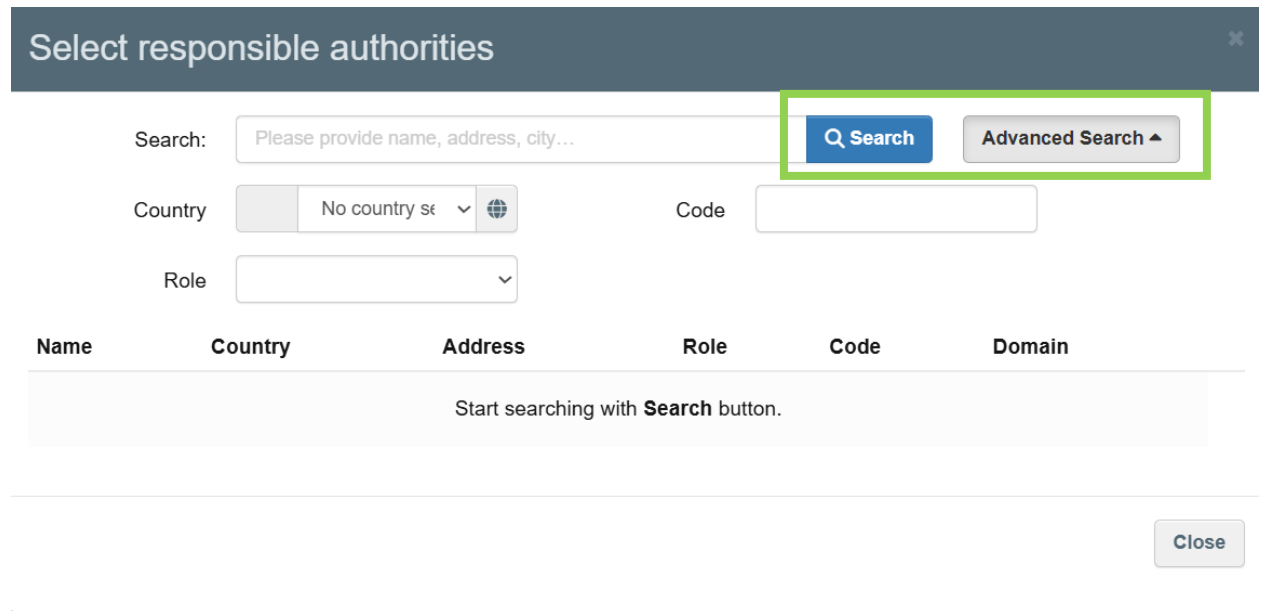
Select responsible authorities

Search: Please provide name, address, city…

Search

Advanced Search

Country

No country se

Code

Role

| Name | Country | Address | Role | Code | Domain |
|---|---|---|---|---|---|
| Start searching with **Search** button. | | | | | |

Close